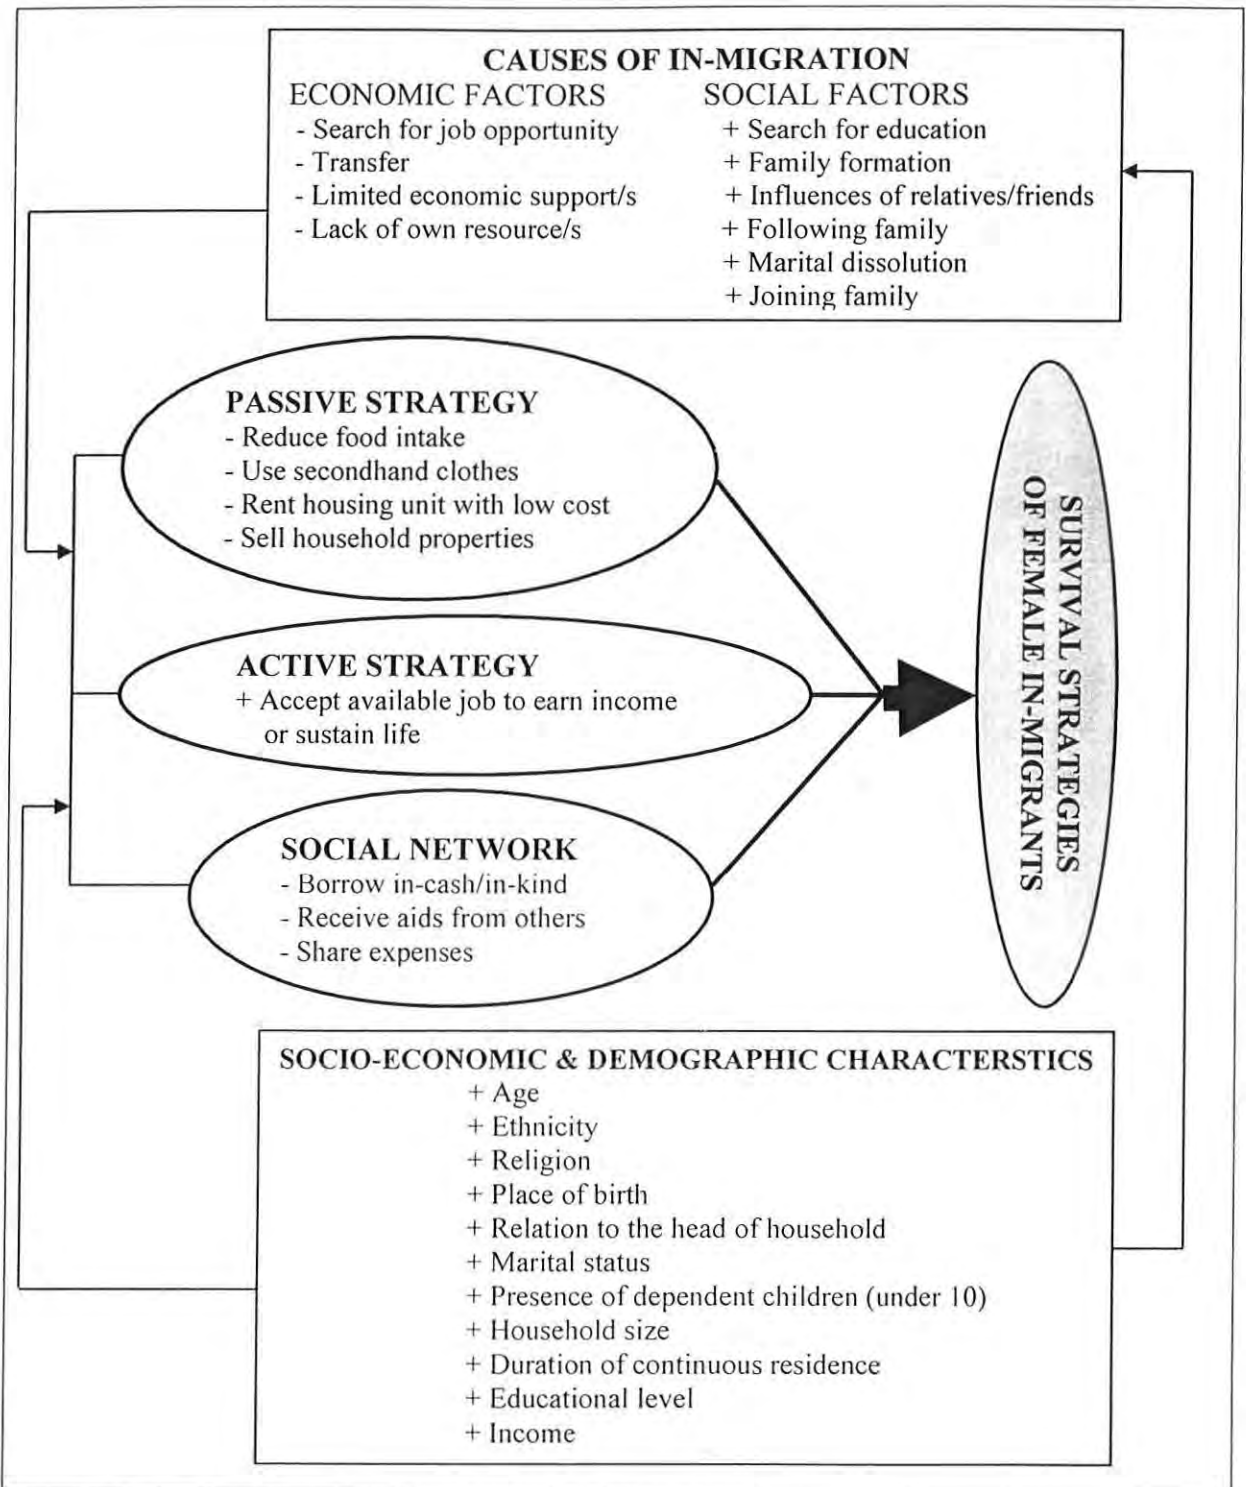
CAUSES OF IN-MIGRATION

ECONOMIC FACTORS
- Search for job opportunity
- Transfer
- Limited economic support/s
- Lack of own resource/s

SOCIAL FACTORS
+ Search for education
+ Family formation
+ Influences of relatives/friends
+ Following family
+ Marital dissolution
+ Joining family

PASSIVE STRATEGY
- Reduce food intake
- Use secondhand clothes
- Rent housing unit with low cost
- Sell household properties

ACTIVE STRATEGY
+ Accept available job to earn income or sustain life

SOCIAL NETWORK
- Borrow in-cash/in-kind
- Receive aids from others
- Share expenses

SURVIVAL STRATEGIES OF FEMALE IN-MIGRANTS

SOCIO-ECONOMIC & DEMOGRAPHIC CHARACTERSTICS
+ Age
+ Ethnicity
+ Religion
+ Place of birth
+ Relation to the head of household
+ Marital status
+ Presence of dependent children (under 10)
+ Household size
+ Duration of continuous residence
+ Educational level
+ Income